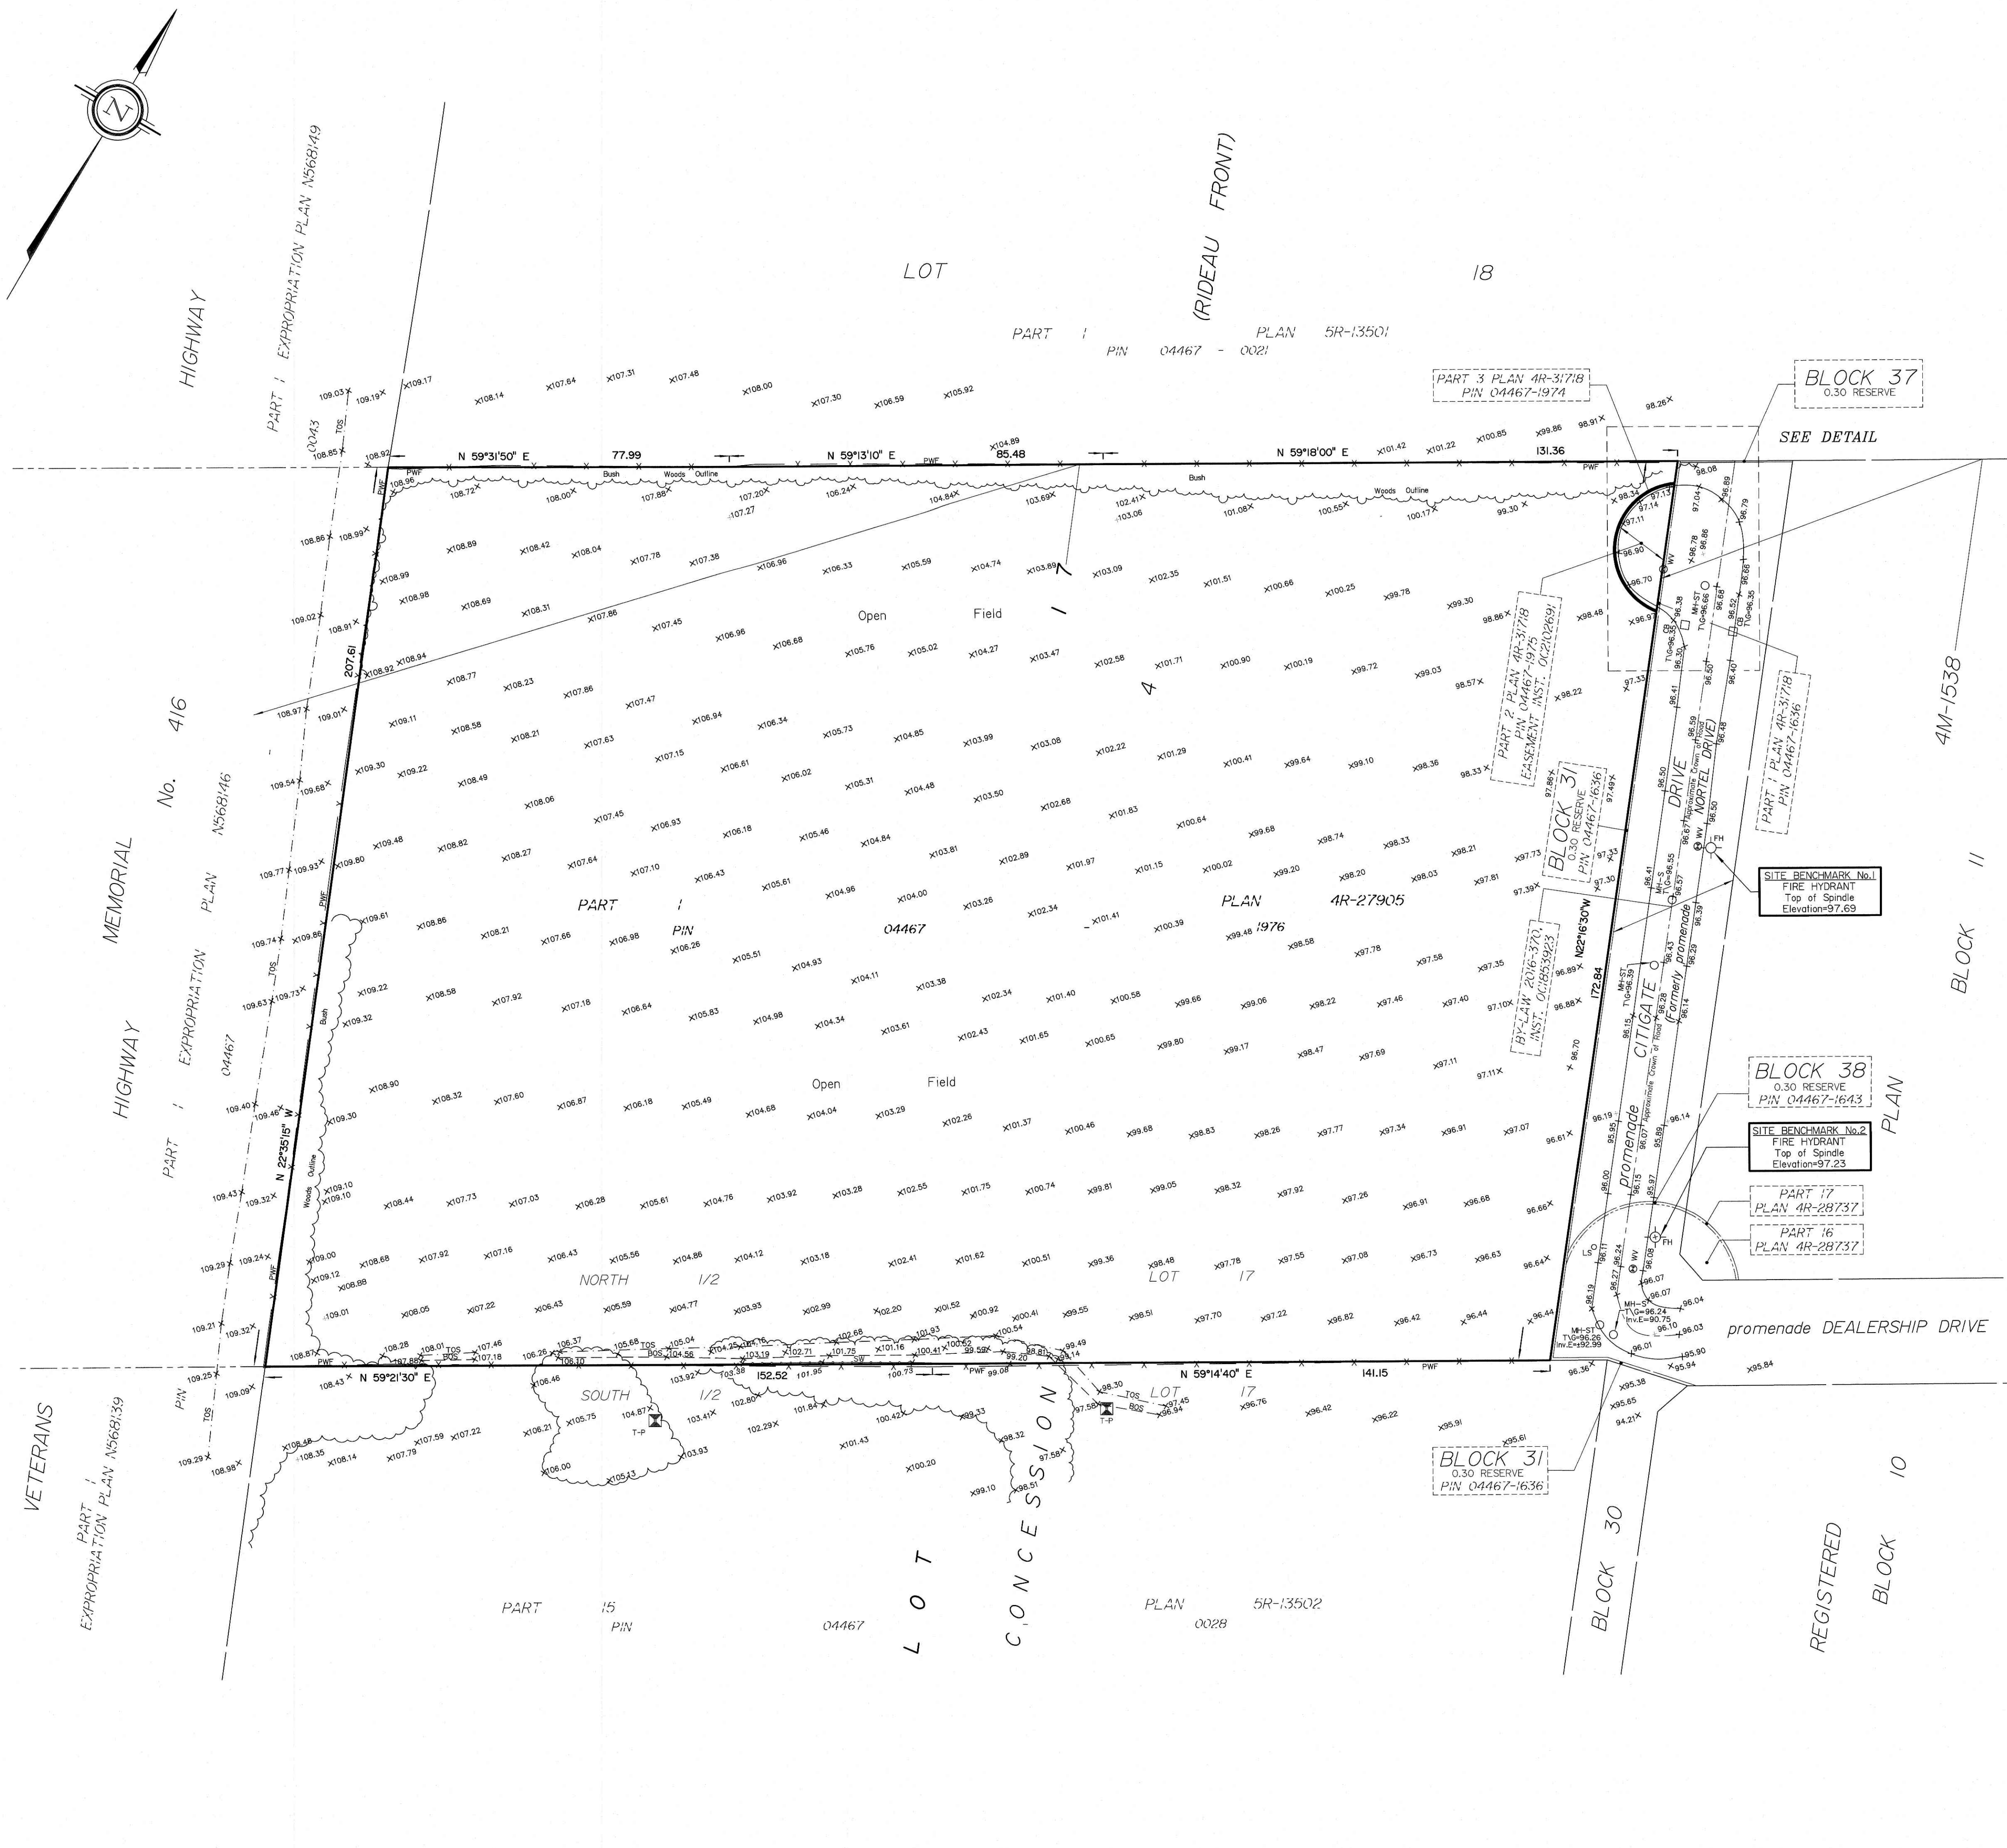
N

LOT 18

(RIDEAU FRONT)

PART 1 PLAN 5R-13501
PIN 04467 - 0021

HIGHWAY
PART 1 EXPROPRIATION PLAN N568149
0043

PART 3 PLAN 4R-31718
PIN 04467-1974

BLOCK 37
0.30 RESERVE

SEE DETAIL

N 59°31'50" E 77.99
N 59°13'10" E 85.48
N 59°18'00" E 131.36

Bush
Woods Outline

Open Field

1 4 7

207.61

N 22°35'15" W

PART 1
PIN 04467
PLAN 4R-27905
1976

PART 2 PLAN 4R-31718
PIN 04467-1975
EASEMENT INST. OC2102691

BLOCK 31
0.30 RESERVE
PIN 04467-1636

BY-LAW 2016-370
INST. OC1853923

N22°16'30"W
172.84

CITIGATE DRIVE
(Formerly NORTEL DRIVE)
promenade CITIGATE
promenade

PART 1 PLAN 4R-31718
PIN 04467-1636

4M-1538

BLOCK 11

SITE BENCHMARK No.1
FIRE HYDRANT
Top of Spindle
Elevation=97.69

BLOCK 38
0.30 RESERVE
PIN 04467-1643

SITE BENCHMARK No.2
FIRE HYDRANT
Top of Spindle
Elevation=97.23

PART 17
PLAN 4R-28737

PART 16
PLAN 4R-28737

PLAN

promenade DEALERSHIP DRIVE

MEMORIAL No. 416
HIGHWAY
PART 1 EXPROPRIATION PLAN N568146
04467

NORTH 1/2 LOT 17
SOUTH 1/2 LOT 17

N 59°21'30" E
152.52
N 59°14'40" E
141.15

BLOCK 31
0.30 RESERVE
PIN 04467-1636

VETERANS
PIN TOS
PART 1
EXPROPRIATION PLAN N568139

LOT
CONCESSION

PART 15 PLAN 5R-13502
PIN 04467 0028

BLOCK 30

REGISTERED
BLOCK 10

T-P
MH-ST
T/G=96.26
Inv.E=±92.99
MH-S
T/G=96.24
Inv.E=90.75
FH
WV
CB
PWF
TOS
BOS